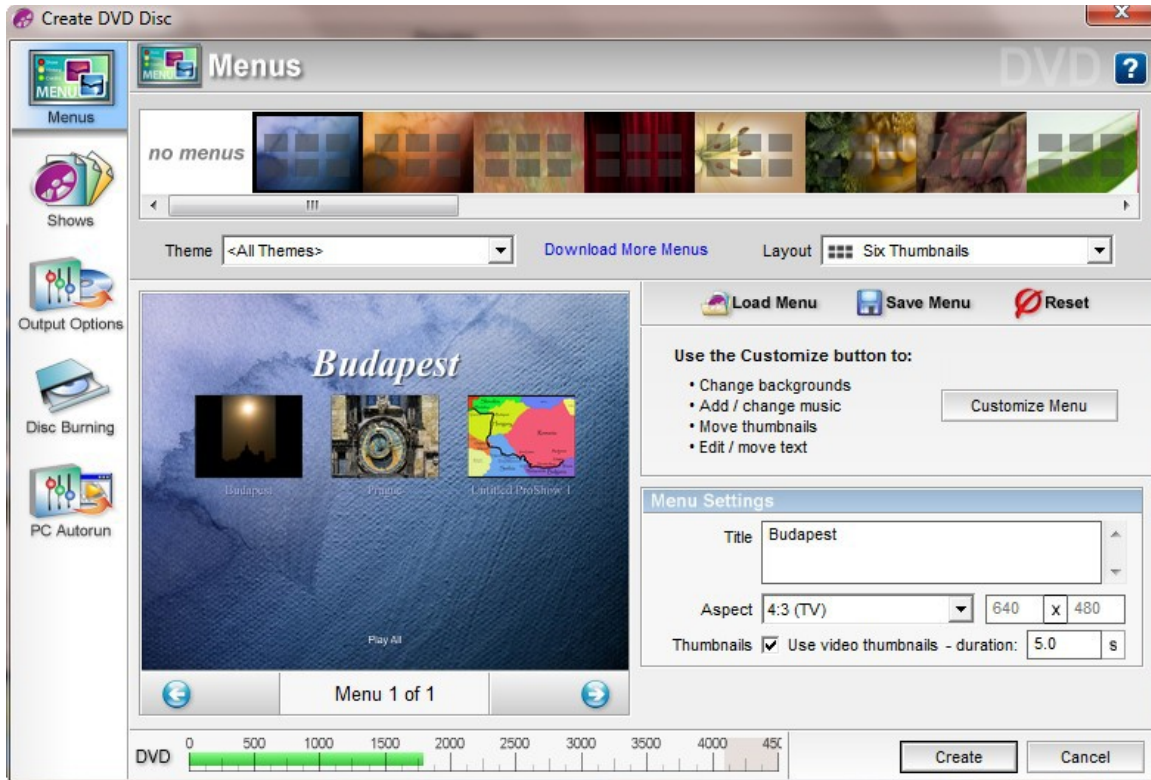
Create DVD Disc

Menus

Shows

Output Options

Disc Burning

PC Autorun

Menus

DVD

?

no menus

Theme <All Themes>

Download More Menus

Layout Six Thumbnails

Budapest

Budapest

Prague

Untitled ProShow 1

Play All

Menu 1 of 1

Load Menu

Save Menu

Reset

Use the Customize button to:

• Change backgrounds
• Add / change music
• Move thumbnails
• Edit / move text

Customize Menu

Menu Settings

Title Budapest

Aspect 4:3 (TV) 640 x 480

Thumbnails ☑ Use video thumbnails - duration: 5.0 s

DVD 0 500 1000 1500 2000 2500 3000 3500 4000 450

Create

Cancel